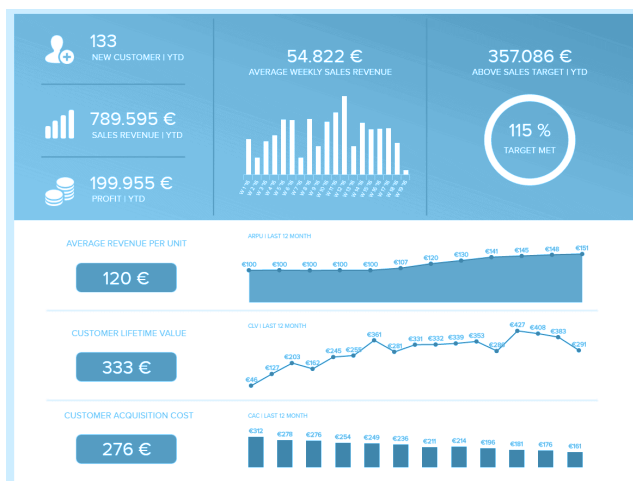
133
NEW CUSTOMER | YTD

789.595 €
SALES REVENUE | YTD

199.955 €
PROFIT | YTD

54.822 €
AVERAGE WEEKLY SALES REVENUE

357.086 €
ABOVE SALES TARGET | YTD

115 %
TARGET MET

AVERAGE REVENUE PER UNIT

120 €

ARPU | LAST 12 MONTH

€100 €100 €100 €100 €100 €107 €120 €130 €141 €145 €148 €151

CUSTOMER LIFETIME VALUE

333 €

CLV | LAST 12 MONTH

€46 €127 €203 €162 €245 €259 €361 €281 €331 €332 €339 €353 €298 €427 €408 €383 €291

CUSTOMER ACQUISITION COST

276 €

CAC | LAST 12 MONTH

€312 €279 €276 €254 €249 €236 €211 €214 €196 €181 €176 €161